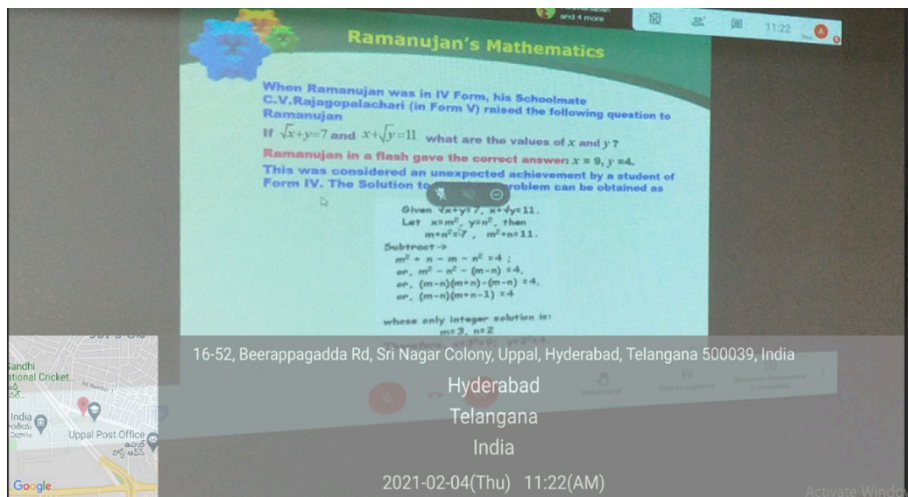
and 4 more

11:22

Ramanujan's Mathematics

When Ramanujan was in IV Form, his Schoolmate C.V.Rajagopalachari (in Form V) raised the following question to Ramanujan

If $\sqrt{x}+y=7$ and $x+\sqrt{y}=11$ what are the values of $x$ and $y$?

Ramanujan in a flash gave the correct answer: $x = 9$, $y = 4$.

This was considered an unexpected achievement by a student of Form IV. The Solution to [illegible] problem can be obtained as

Given $\sqrt{x}+y=7$, $x+\sqrt{y}=11$.
Let $x=m^2$, $y=n^2$, then
$m+n^2=7$ , $m^2+n=11$.
Subtract→
$m^2 + n - m - n^2 = 4$ ;
or, $m^2 - n^2 - (m-n) = 4$,
or, $(m-n)(m+n)-(m-n) = 4$,
or, $(m-n)(m+n-1) = 4$

whose only integer solution is:
$m=3$, $n=2$
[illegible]

andhi
ational Cricket
India
Uppal Post Office
Google

16-52, Beerappagadda Rd, Sri Nagar Colony, Uppal, Hyderabad, Telangana 500039, India
Hyderabad
Telangana
India
2021-02-04(Thu) 11:22(AM)

Activate Windo